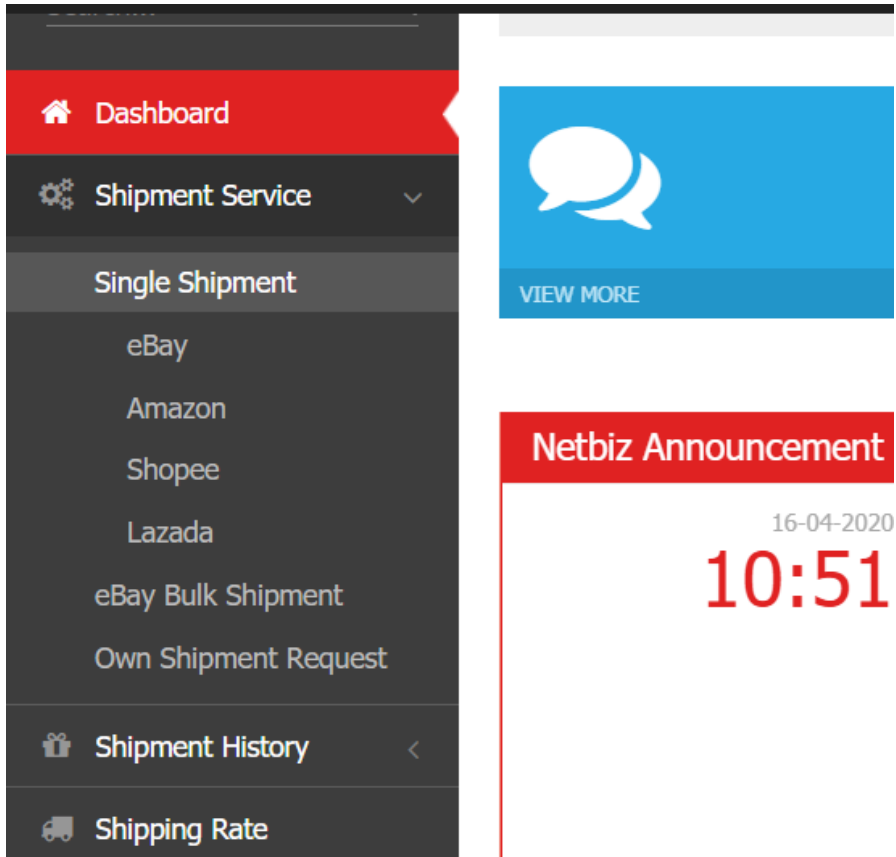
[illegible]

Dashboard

Shipment Service

Single Shipment

eBay

Amazon

Shopee

Lazada

eBay Bulk Shipment

Own Shipment Request

Shipment History

Shipping Rate

VIEW MORE

Netbiz Announcement

16-04-2020

10:51